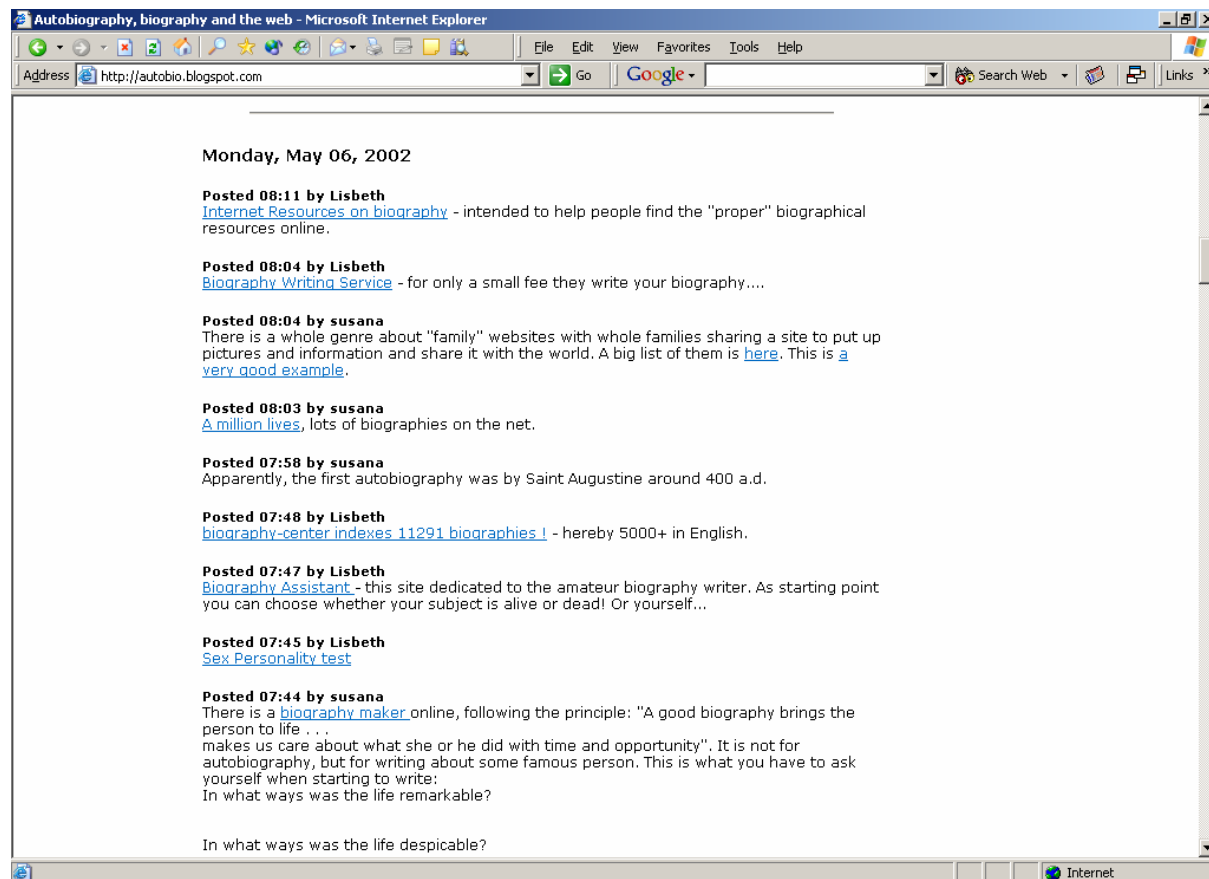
Autobiography, biography and the web - Microsoft Internet Explorer

File Edit View Favorites Tools Help

Address http://autobio.blogspot.com Go Google Search Web Links

Monday, May 06, 2002

Posted 08:11 by Lisbeth
Internet Resources on biography - intended to help people find the "proper" biographical resources online.

Posted 08:04 by Lisbeth
Biography Writing Service - for only a small fee they write your biography....

Posted 08:04 by susana
There is a whole genre about "family" websites with whole families sharing a site to put up pictures and information and share it with the world. A big list of them is here. This is a very good example.

Posted 08:03 by susana
A million lives, lots of biographies on the net.

Posted 07:58 by susana
Apparently, the first autobiography was by Saint Augustine around 400 a.d.

Posted 07:48 by Lisbeth
biography-center indexes 11291 biographies ! - hereby 5000+ in English.

Posted 07:47 by Lisbeth
Biography Assistant - this site dedicated to the amateur biography writer. As starting point you can choose whether your subject is alive or dead! Or yourself...

Posted 07:45 by Lisbeth
Sex Personality test

Posted 07:44 by susana
There is a biography maker online, following the principle: "A good biography brings the person to life . . .
makes us care about what she or he did with time and opportunity". It is not for autobiography, but for writing about some famous person. This is what you have to ask yourself when starting to write:
In what ways was the life remarkable?

In what ways was the life despicable?

Internet